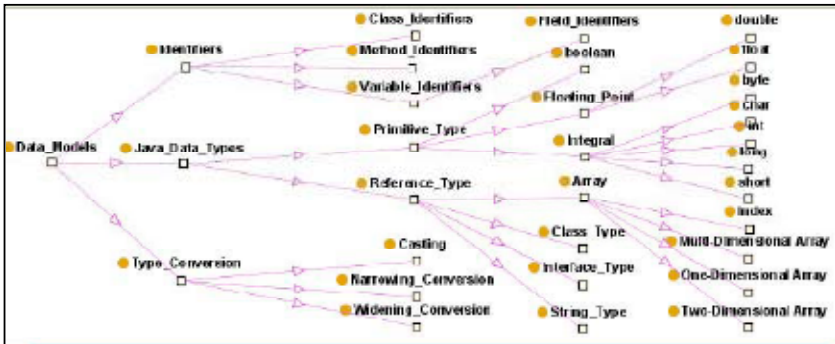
Data_Models
Identifiers
Class_Identifiers
Method_Identifiers
Variable_Identifiers
Field_Identifiers
boolean
Floating_Point
double
float
byte
char
int
long
short
index
Java_Data_Types
Primitive_Type
Integral
Reference_Type
Array
Class_Type
Interface_Type
String_Type
Multi-Dimensional Array
One-Dimensional Array
Two-Dimensional Array
Type_Conversion
Casting
Narrowing_Conversion
Widening_Conversion